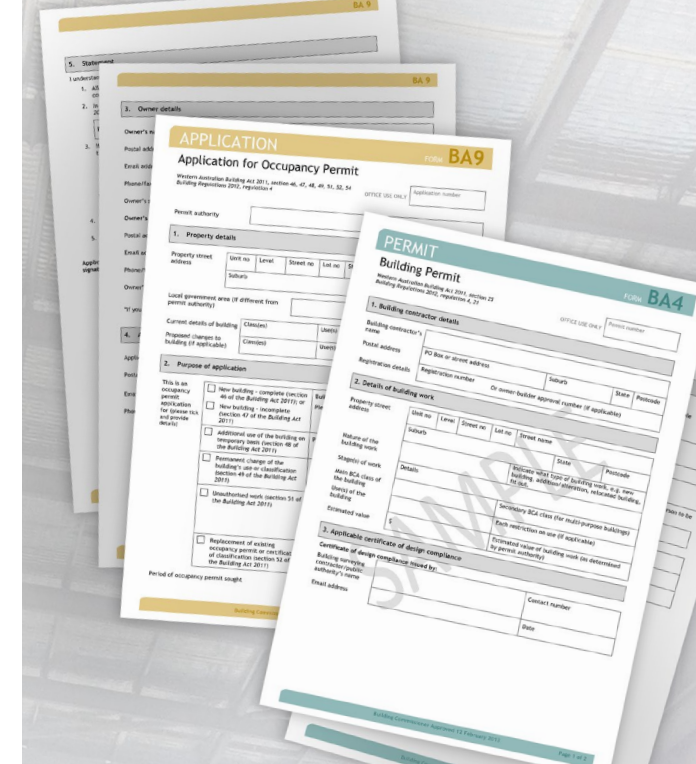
BA 9

5. Statement

I underst

BA 9

3. Owner details

Owner's n

Postal add

Email add

Phone/fa

Owner's

Owner's

Postal ad

Email ad

Phone/f

Owner'

*If you

Applic signat

4.

Applic

Posta

Ema

Phon

APPLICATION

FORM BA9

Application for Occupancy Permit

Western Australian Building Act 2011, section 46, 47, 48, 49, 51, 52, 54
Building Regulations 2012, regulation 4

OFFICE USE ONLY

Application number

Permit authority

1. Property details

Property street address

Unit no | Level | Street no | Lot no

Suburb

Local government area (if different from permit authority)

Current details of building | Class(es) | Use(s)

Proposed changes to building (if applicable) | Class(es) | Use(s)

2. Purpose of application

This is an occupancy permit application for (please tick and provide details)

New building – complete (section 46 of the Building Act 2011); or

New building – incomplete (section 47 of the Building Act 2011)

Additional use of the building on temporary basis (section 48 of the Building Act 2011)

Permanent change of the building's use or classification (section 49 of the Building Act 2011)

Unauthorised work (section 51 of the Building Act 2011)

Replacement of existing occupancy permit or certificate of classification (section 52 of the Building Act 2011)

Period of occupancy permit sought

Building Commission

PERMIT

Building Permit

Western Australian Building Act 2011, section 23
Building Regulations 2012, regulation 4, 23

FORM BA4

OFFICE USE ONLY

Permit number

1. Building contractor details

Building contractor's name

Postal address | PO Box or street address | Suburb | State | Postcode

Registration details | Registration number | Or owner-builder approval number (if applicable)

2. Details of building work

Property street address | Unit no | Level | Street no | Lot no | Street name

Suburb | State | Postcode

Nature of the building work | Indicate what type of building work, e.g. new building, addition/alteration, relocated building, fit out.

Stage(s) of work | Details

Main BCA class of the building | Secondary BCA class (for multi-purpose buildings)

Use(s) of the building | Each restriction on use (if applicable)

Estimated value | $ | Estimated value of building work (as determined by permit authority)

3. Applicable certificate of design compliance

Certificate of design compliance issued by:

Building surveying contractor/public authority's name | Contact number

Email address | Date

SAMPLE

Building Commission Approved 13 February 2012

Page 1 of 2